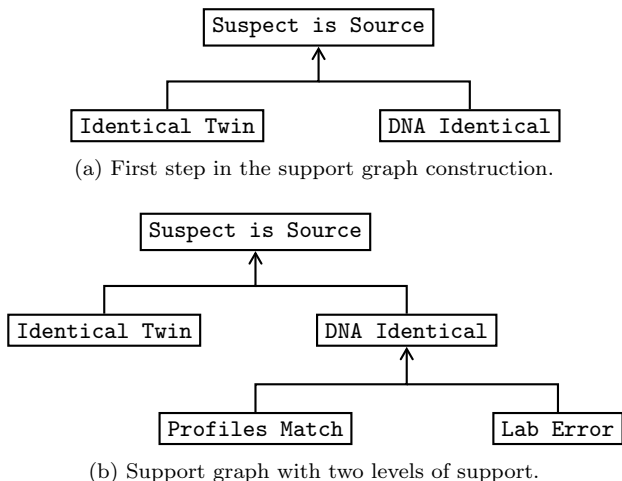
Suspect is Source

Identical Twin

DNA Identical

(a) First step in the support graph construction.

Suspect is Source

Identical Twin

DNA Identical

Profiles Match

Lab Error

(b) Support graph with two levels of support.